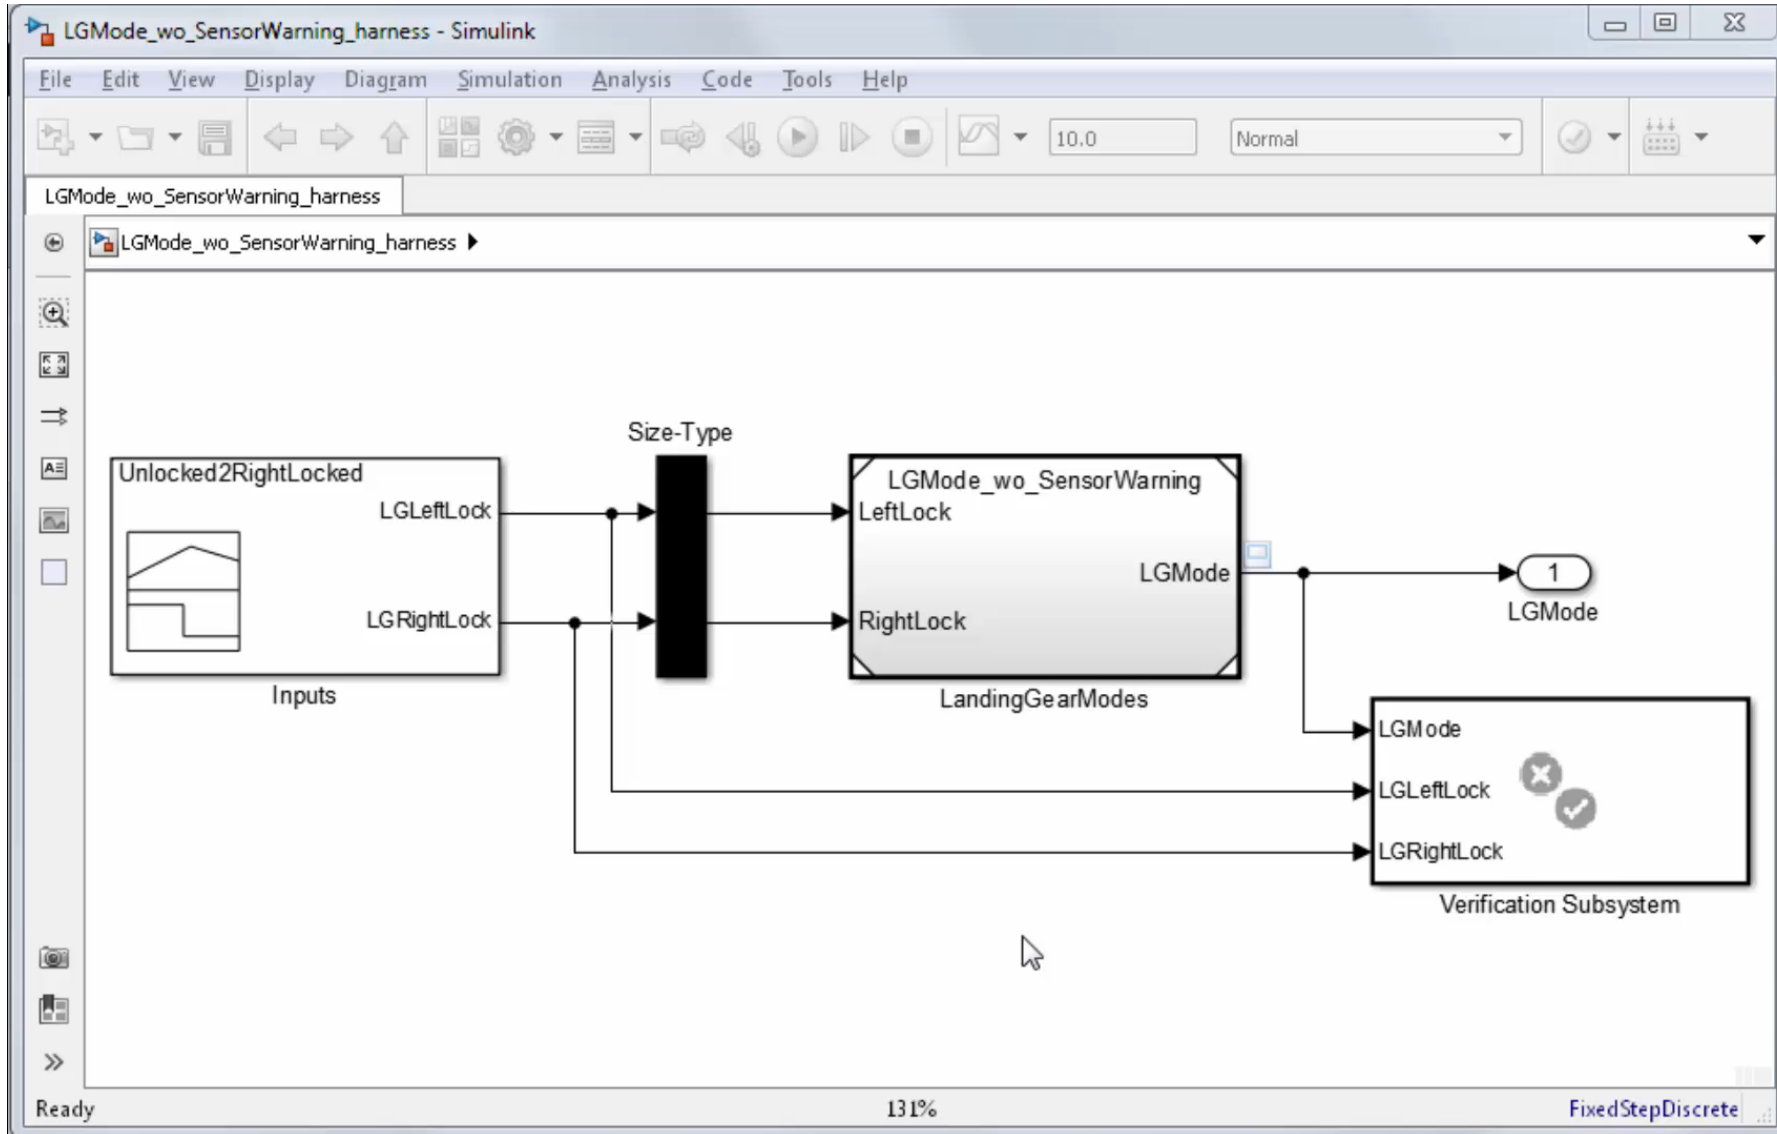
LGMode_wo_SensorWarning_harness - Simulink

File Edit View Display Diagram Simulation Analysis Code Tools Help

10.0

Normal

LGMode_wo_SensorWarning_harness

LGMode_wo_SensorWarning_harness

Size-Type

Unlocked2RightLocked

LGLeftLock

LGRightLock

Inputs

LGMode_wo_SensorWarning

LeftLock

LGMode

RightLock

LandingGearModes

1

LGMode

LGMode

LGLeftLock

LGRightLock

Verification Subsystem

Ready

131%

FixedStepDiscrete